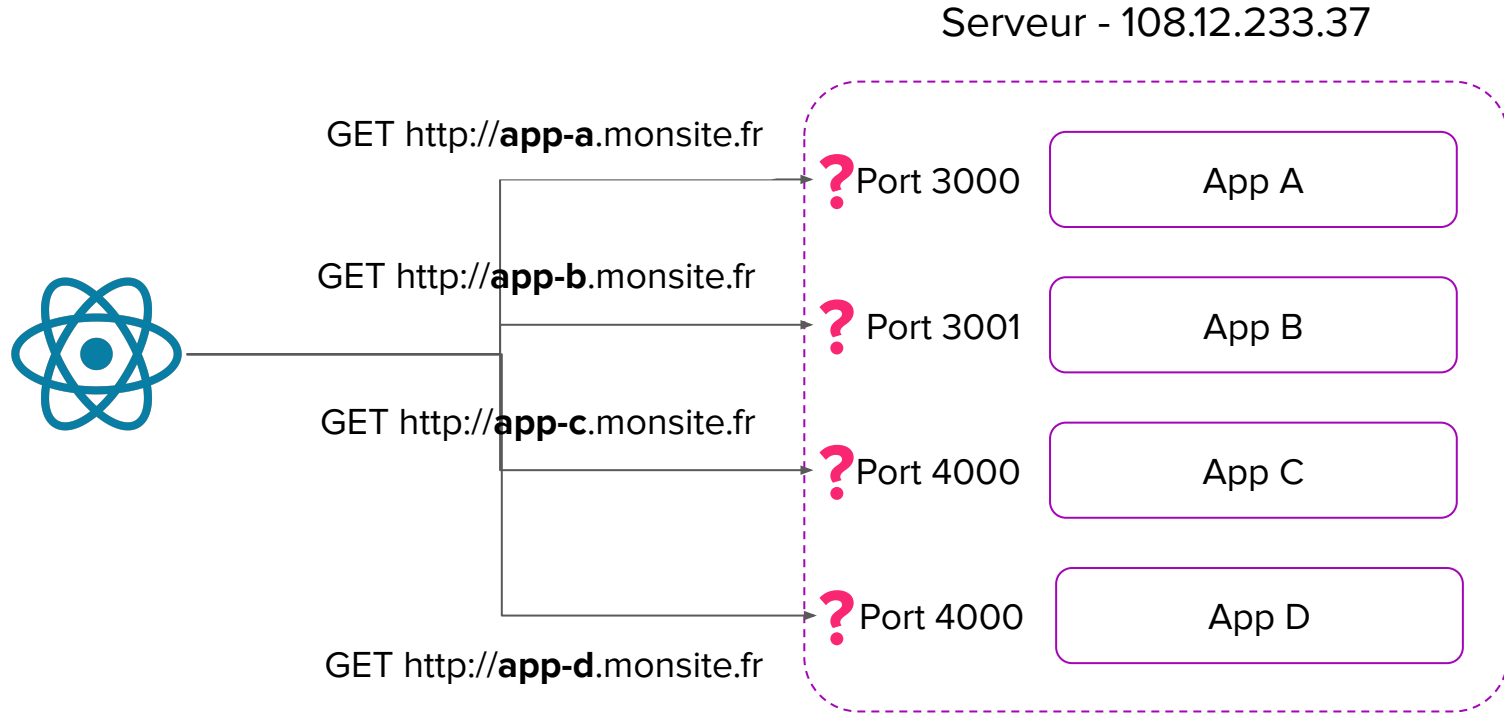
Serveur - 108.12.233.37

GET http://**app-a**.monsite.fr

? Port 3000

App A

GET http://**app-b**.monsite.fr

? Port 3001

App B

GET http://**app-c**.monsite.fr

? Port 4000

App C

? Port 4000

App D

GET http://**app-d**.monsite.fr